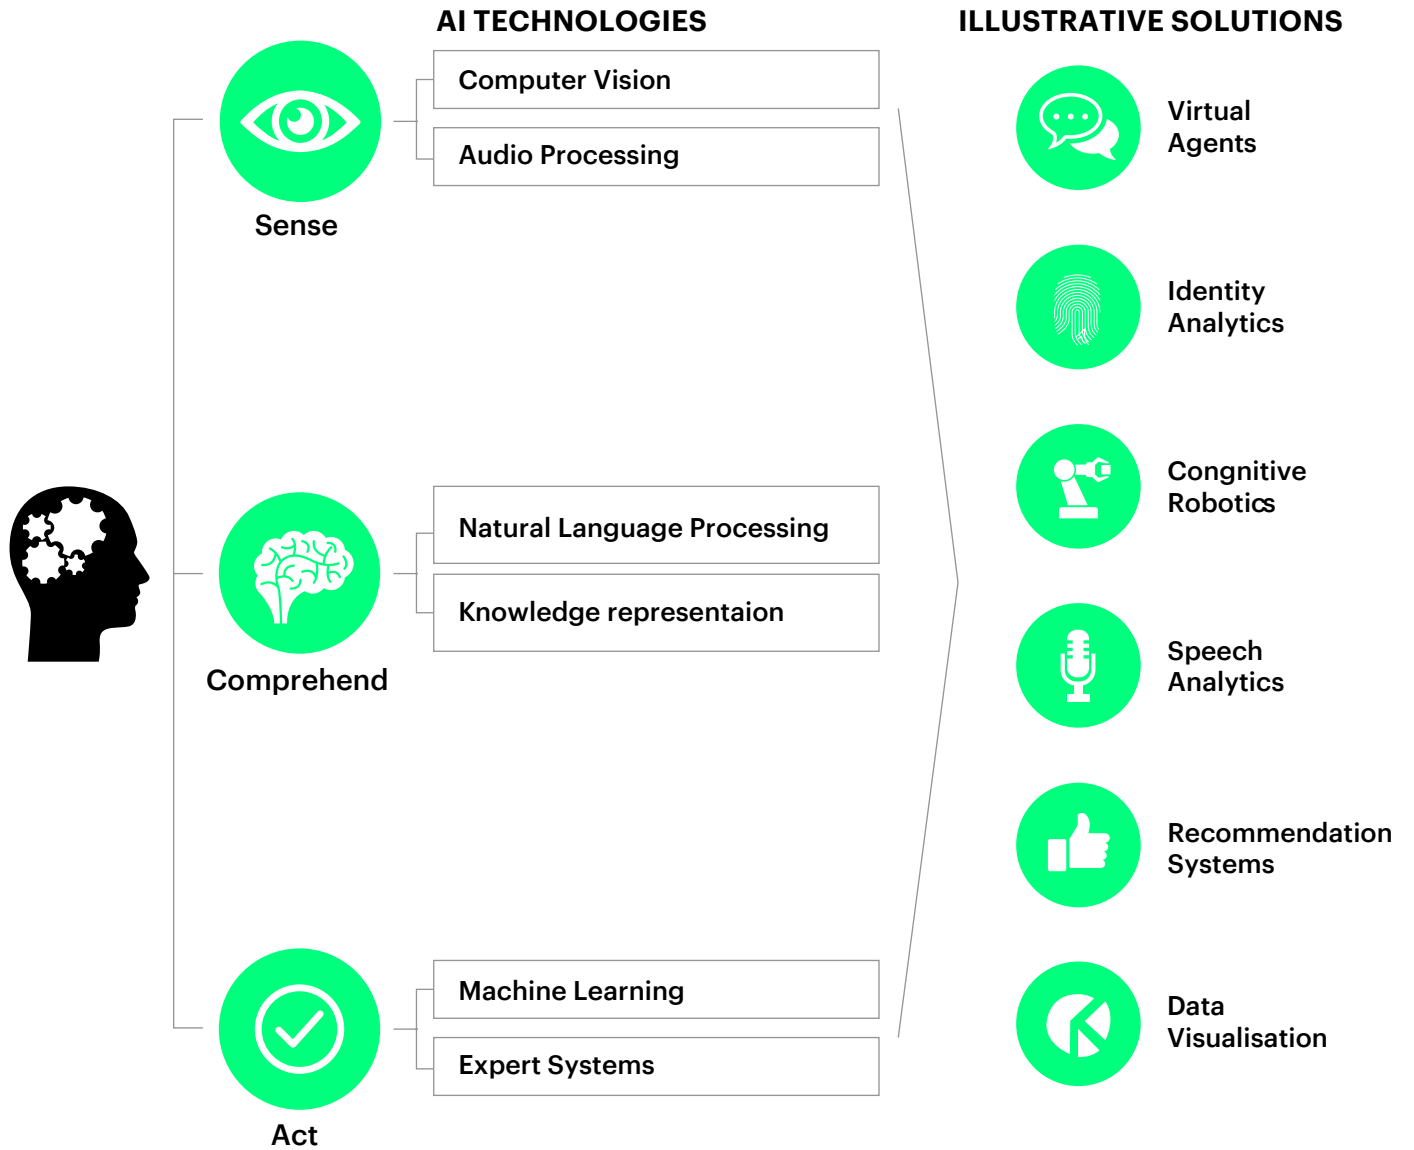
AI TECHNOLOGIES

ILLUSTRATIVE SOLUTIONS

Sense

Computer Vision

Audio Processing

Comprehend

Natural Language Processing

Knowledge representaion

Act

Machine Learning

Expert Systems

Virtual Agents

Identity Analytics

Congnitive Robotics

Speech Analytics

Recommendation Systems

Data Visualisation